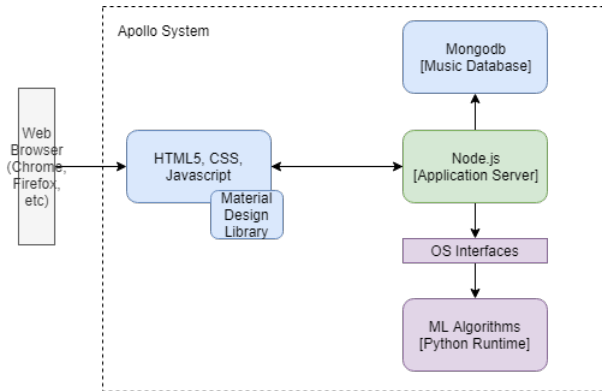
Apollo System

Web Browser (Chrome, Firefox, etc)

HTML5, CSS, Javascript

Material Design Library

Mongodb
[Music Database]

Node.js
[Application Server]

OS Interfaces

ML Algorithms
[Python Runtime]